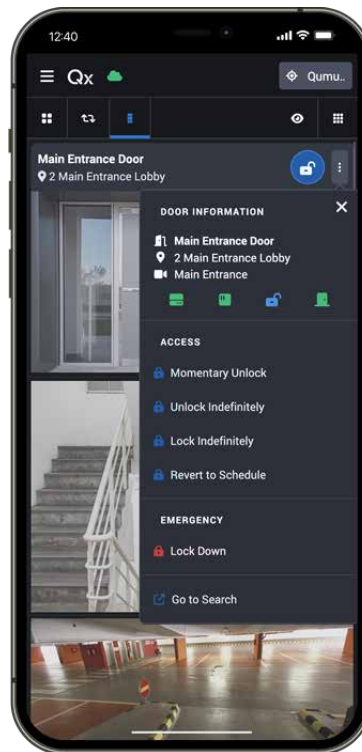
12:40

Qx

Qumu..

Main Entrance Door
2 Main Entrance Lobby

DOOR INFORMATION

Main Entrance Door
2 Main Entrance Lobby
Main Entrance

ACCESS

Momentary Unlock

Unlock Indefinitely

Lock Indefinitely

Revert to Schedule

EMERGENCY

Lock Down

Go to Search